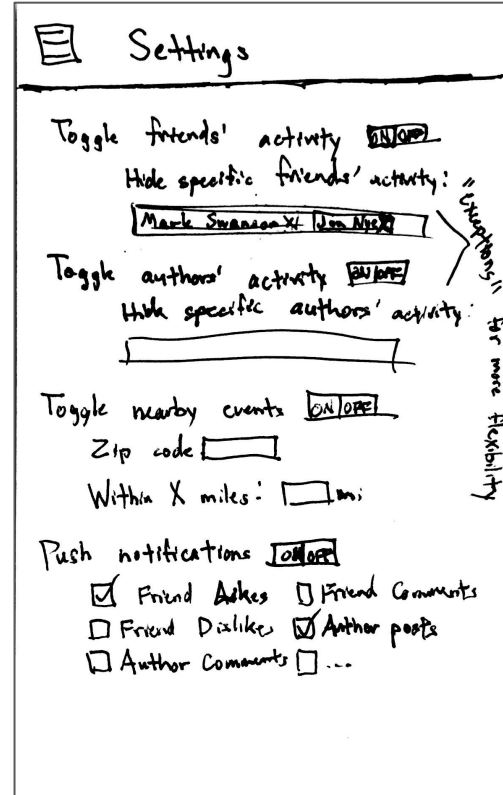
Settings

Toggle friends' activity ON|OFF
Hide specific friends' activity:
Mark Swanson X | Jon Nye X

Toggle authors' activity ON|OFF
Hide specific authors' activity:

"exceptions" for more flexibility

Toggle nearby events ON|OFF
Zip code
Within X miles: mi

Push notifications ON|OFF
☑ Friend Likes ☐ Friend Comments
☐ Friend Dislikes ☑ Author posts
☐ Author Comments ☐ ...